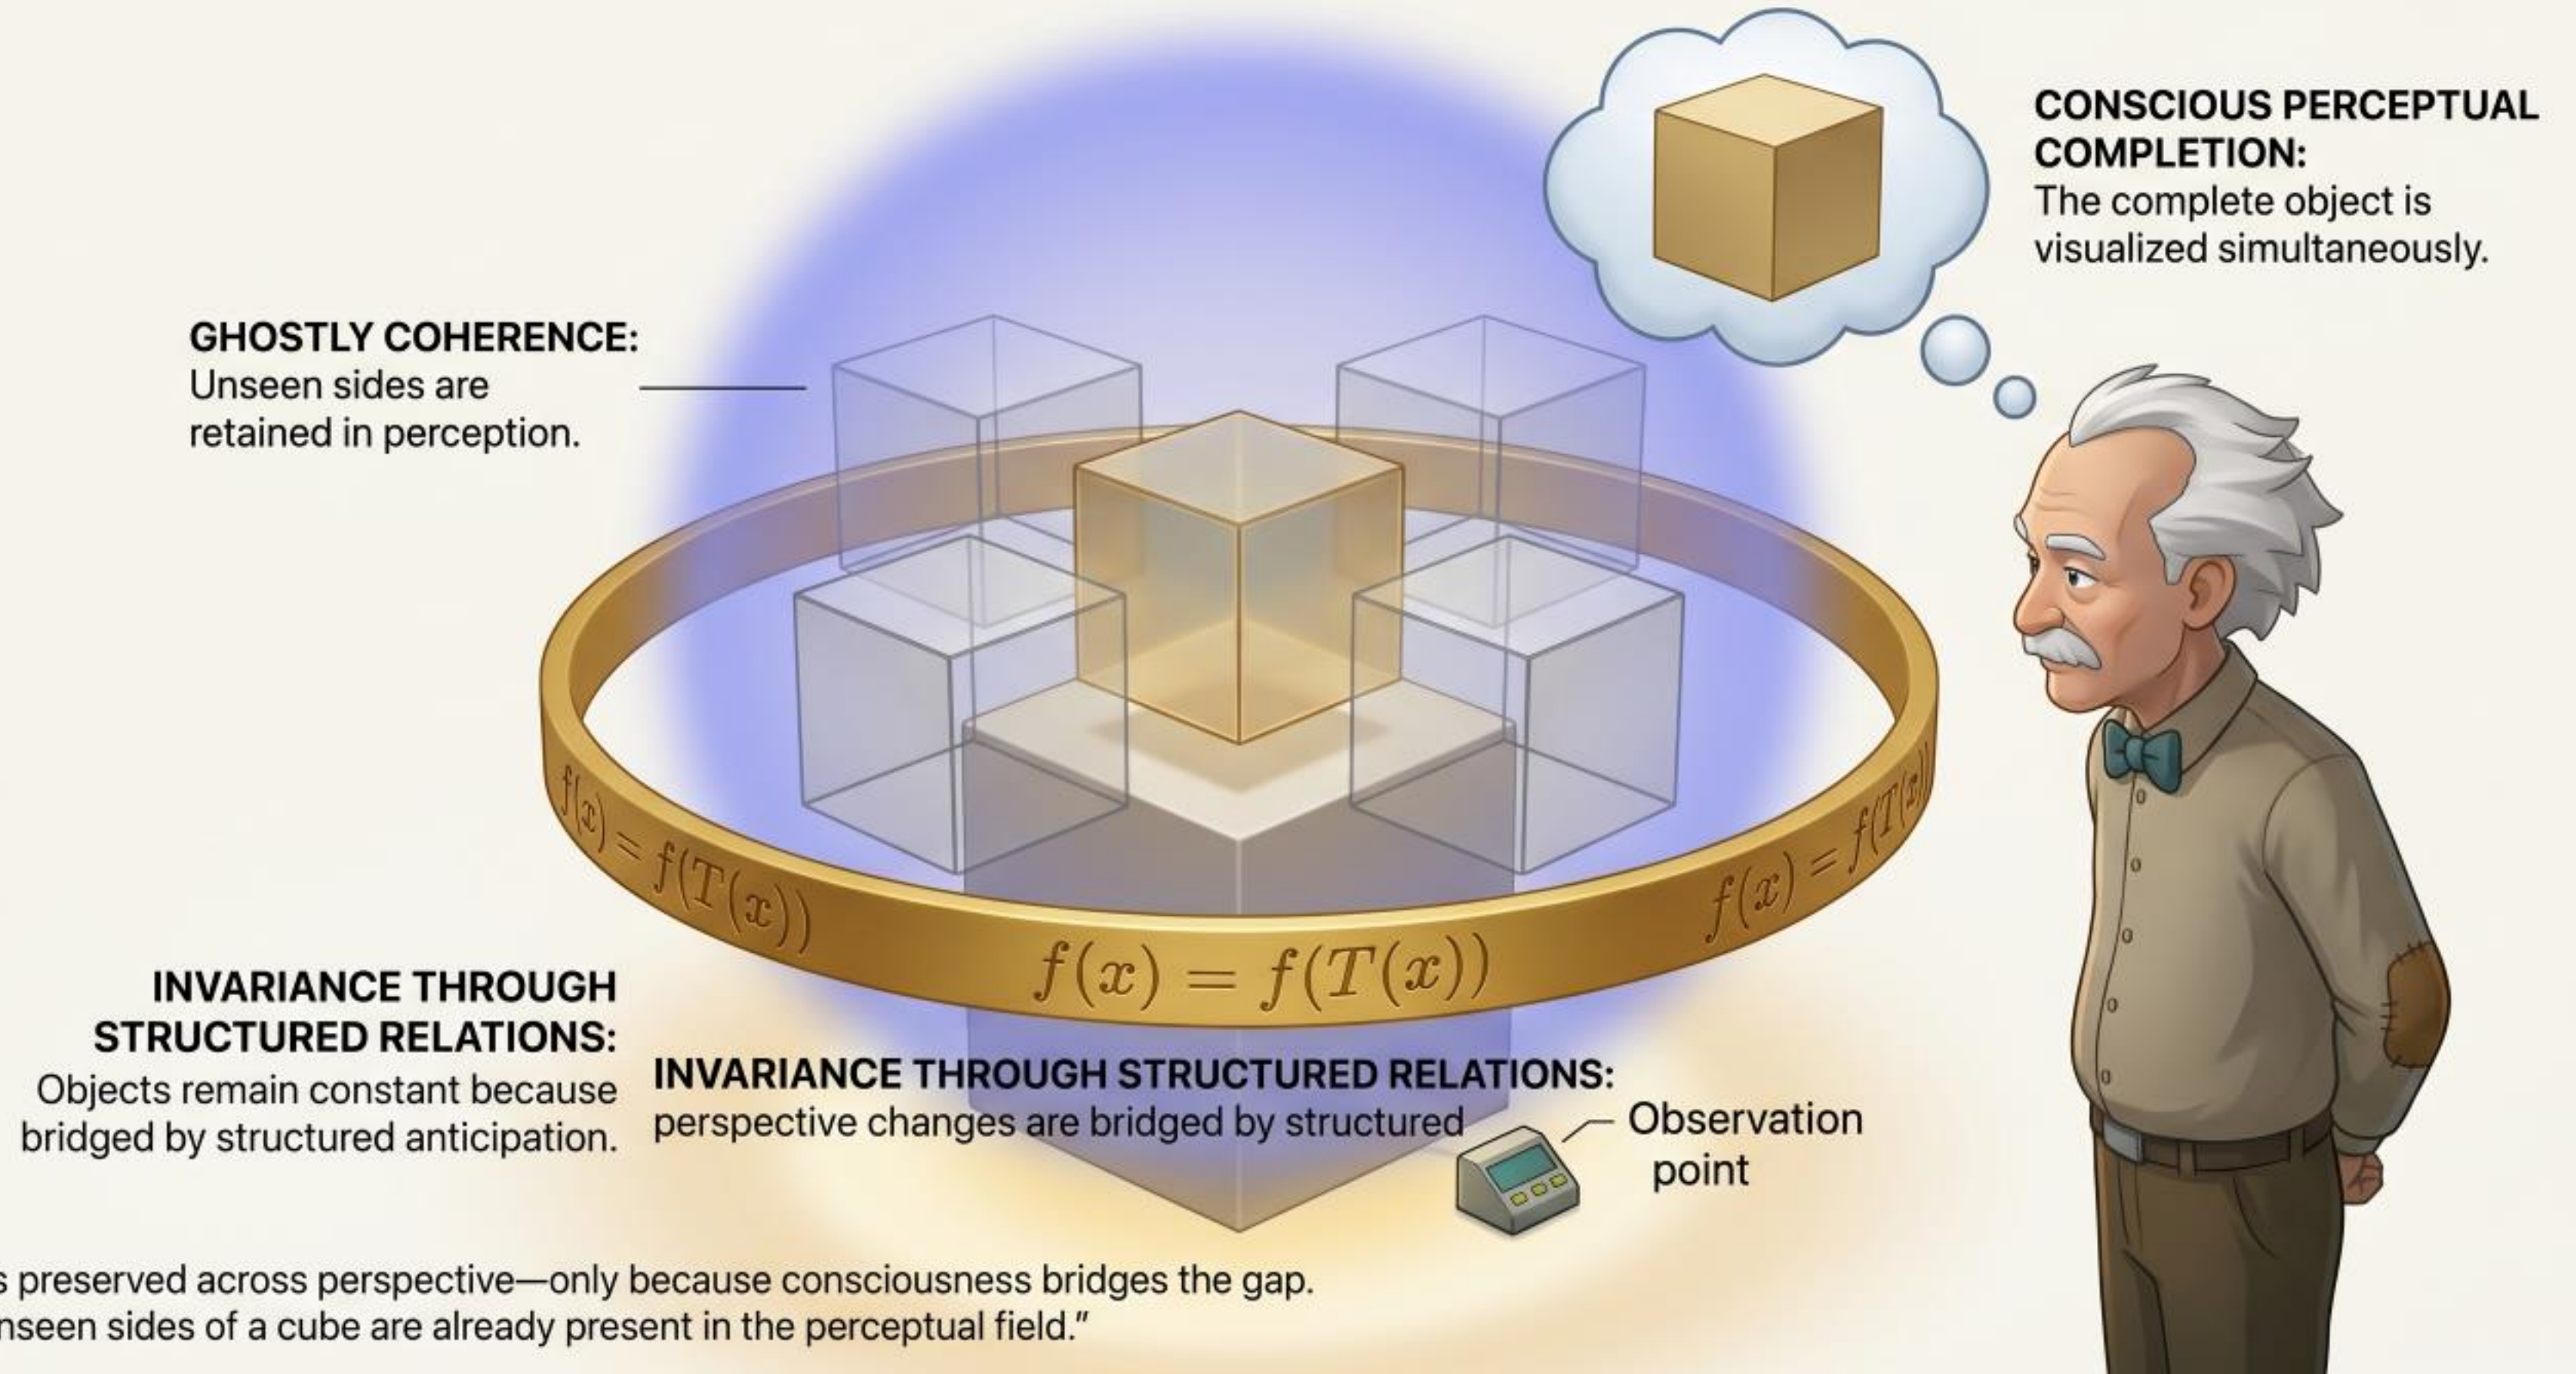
CONSCIOUS PERCEPTUAL COMPLETION:
The complete object is visualized simultaneously.

GHOSTLY COHERENCE:
Unseen sides are retained in perception.

$f(x) = f(T(x))$

$f(x) = f(T(x))$

$f(x) = f(T(x))$

$f(x) = f(T($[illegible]

INVARIANCE THROUGH STRUCTURED RELATIONS:
Objects remain constant because bridged by structured anticipation.

INVARIANCE THROUGH STRUCTURED RELATIONS:
perspective changes are bridged by structured

Observation point

s preserved across perspective—only because consciousness bridges the gap.
nseen sides of a cube are already present in the perceptual field."